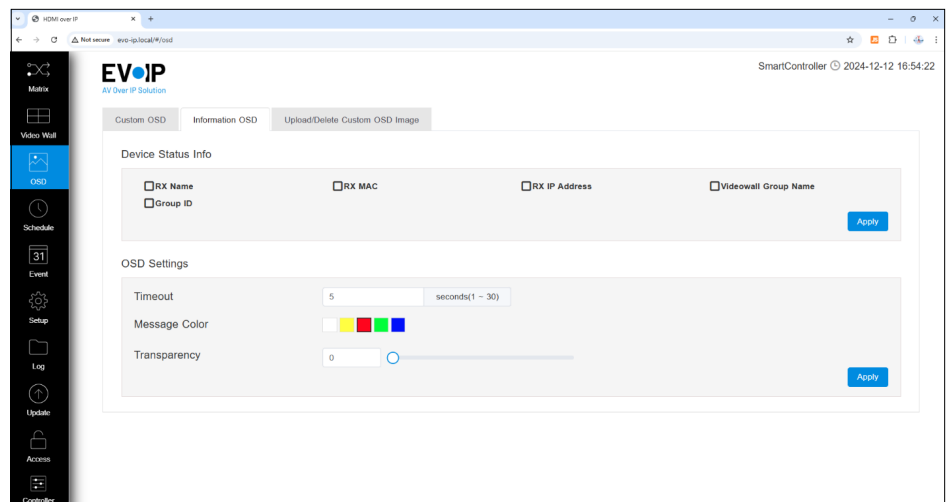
HDMI over IP
Not secure evo-ip.local/#/osd

Matrix
Video Wall
OSD
Schedule
31
Event
Setup
Log
Update
Access
Controller

EVoIP
AV Over IP Solution

SmartController 2024-12-12 16:54:22

Custom OSD | Information OSD | Upload/Delete Custom OSD Image

Device Status Info

RX Name
RX MAC
RX IP Address
Videowall Group Name
Group ID

Apply

OSD Settings

Timeout 5 seconds(1 ~ 30)
Message Color
Transparency 0

Apply